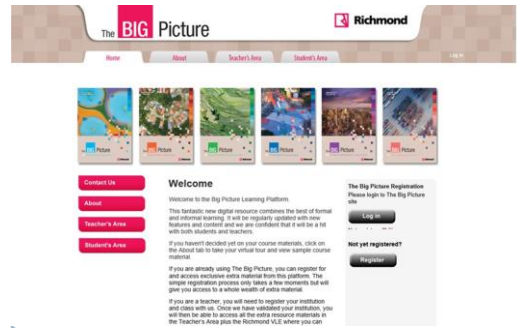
The BIG Picture

Richmond

Home
About
Teacher's Area
Student's Area
Log in

Contact Us
About
Teacher's Area
Student's Area

Welcome

Welcome to the Big Picture Learning Platform.

This fantastic new digital resource combines the best of formal and informal learning. It will be regularly updated with new features and content and we are confident that it will be a hit with both students and teachers.

If you haven't decided yet on your course materials, click on the About tab to take your virtual tour and view sample course material.

If you are already using The Big Picture, you can register for and access exclusive extra material from this platform. The simple registration process only takes a few moments but will give you access to a whole wealth of extra material.

If you are a teacher, you will need to register your institution and class with us. Once we have validated your institution, you will then be able to access all the extra resource materials in the Teacher's Area plus the Richmond VLE where you can

The Big Picture Registration
Please login to The Big Picture site

Log in

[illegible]

Not yet registered?

Register